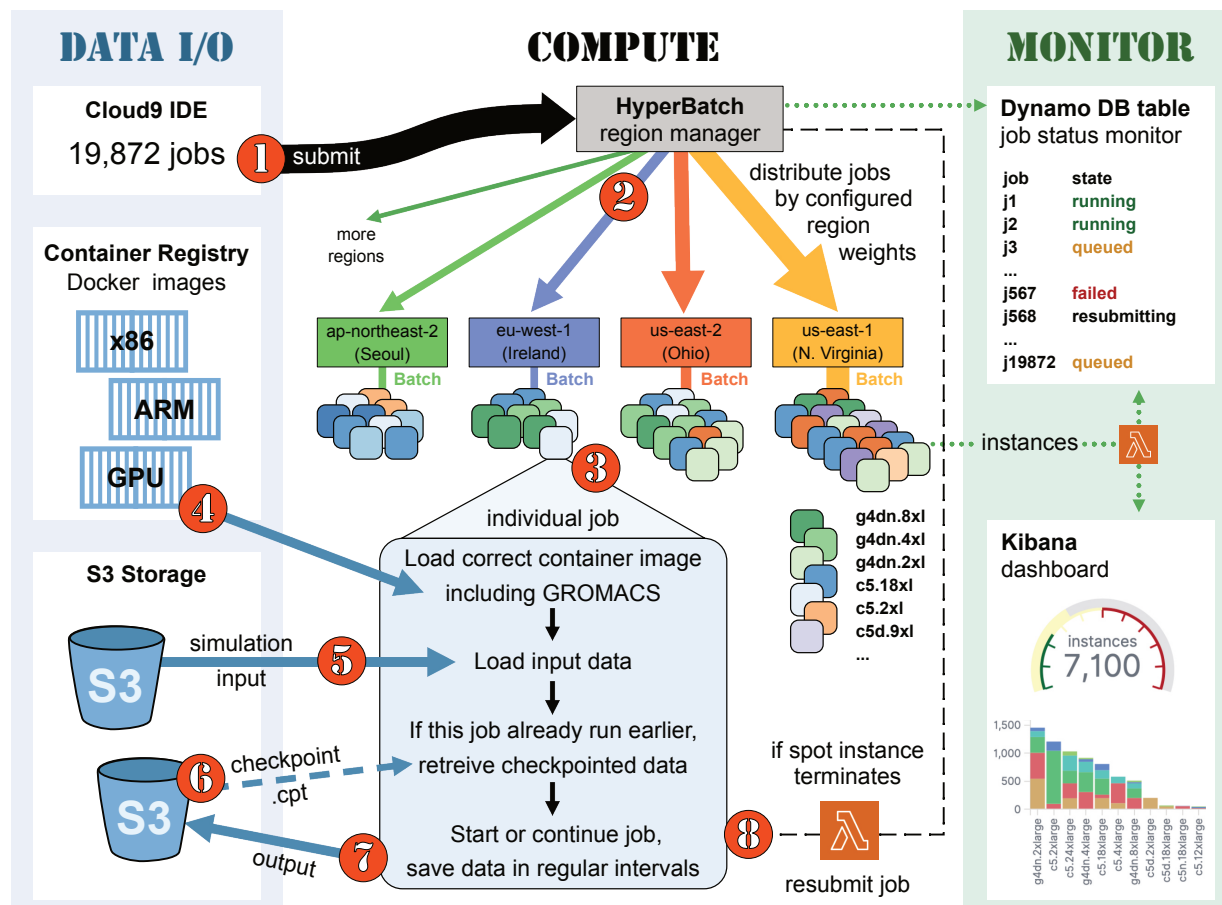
DATA I/O

COMPUTE

MONITOR

Cloud9 IDE
19,872 jobs

1 submit

HyperBatch
region manager

Dynamo DB table
job status monitor

| job | state |
|---|---|
| j1 | running |
| j2 | running |
| j3 | queued |
| ... | |
| j567 | failed |
| j568 | resubmitting |
| ... | |
| j19872 | queued |

2

distribute jobs by configured region weights

more regions

Container Registry
Docker images

x86
ARM
GPU

ap-northeast-2 (Seoul)
Batch

eu-west-1 (Ireland)
Batch

us-east-2 (Ohio)
Batch

us-east-1 (N. Virginia)
Batch

instances

3

4

individual job

Load correct container image including GROMACS

g4dn.8xl
g4dn.4xl
g4dn.2xl
c5.18xl
c5.2xl
c5d.9xl
...

Kibana
dashboard

instances
7,100

S3 Storage

S3

simulation input

5

Load input data

If this job already run earlier, retreive checkpointed data

S3

6 checkpoint .cpt

Start or continue job, save data in regular intervals

7 output

if spot instance terminates

8

resubmit job

1,500
1,000
500
0

g4dn.2xlarge
c5.2xlarge
c5.24xlarge
g4dn.4xlarge
c5.18xlarge
c5.4xlarge
g4dn.8xlarge
c5d.2xlarge
c5d.18xlarge
c5n.18xlarge
c5.12xlarge